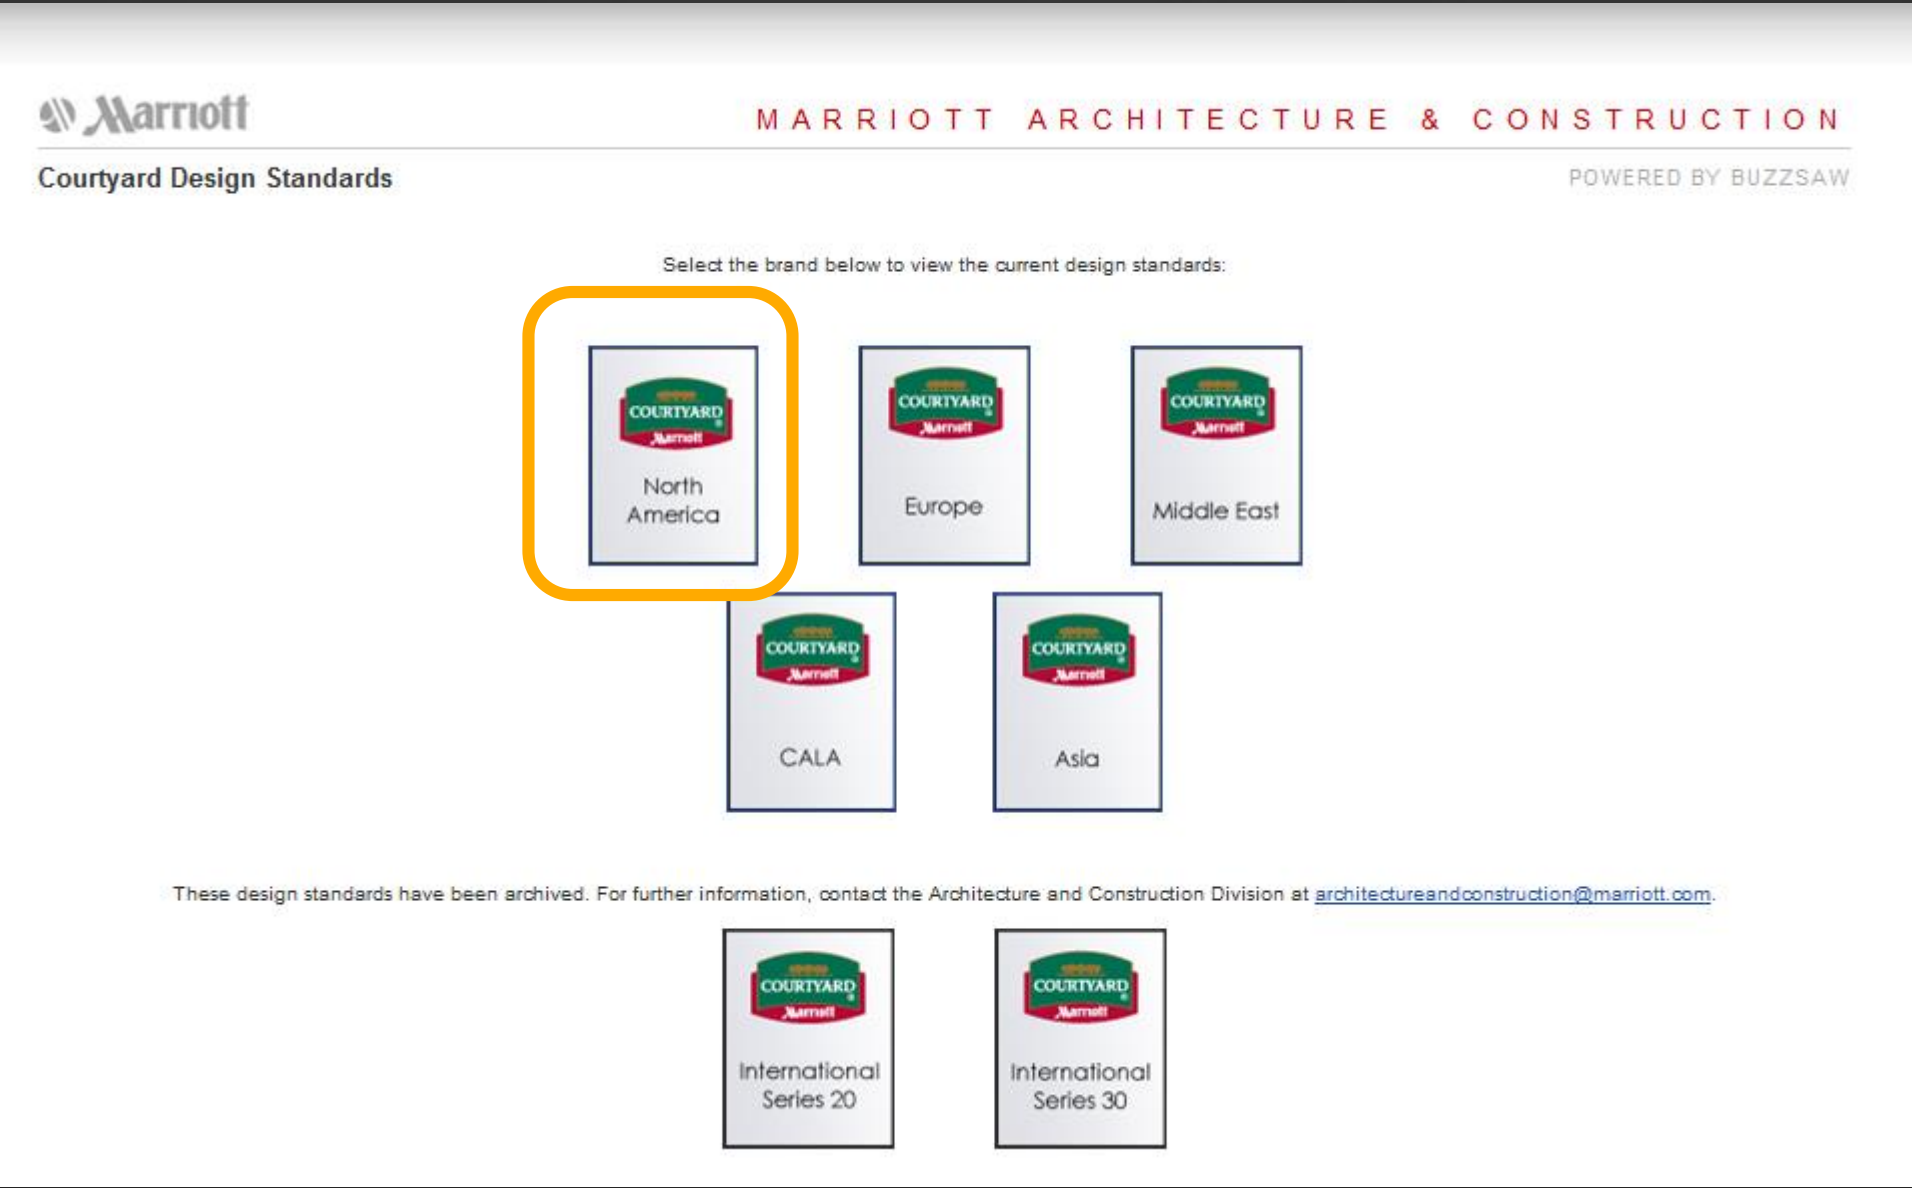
Marriott

MARRIOTT ARCHITECTURE & CONSTRUCTION

Courtyard Design Standards

POWERED BY BUZZSAW

Select the brand below to view the current design standards:

COURTYARD Marriott
North America

COURTYARD Marriott
Europe

COURTYARD Marriott
Middle East

COURTYARD Marriott
CALA

COURTYARD Marriott
Asia

These design standards have been archived. For further information, contact the Architecture and Construction Division at architectureandconstruction@marriott.com.

COURTYARD Marriott
International Series 20

COURTYARD Marriott
International Series 30